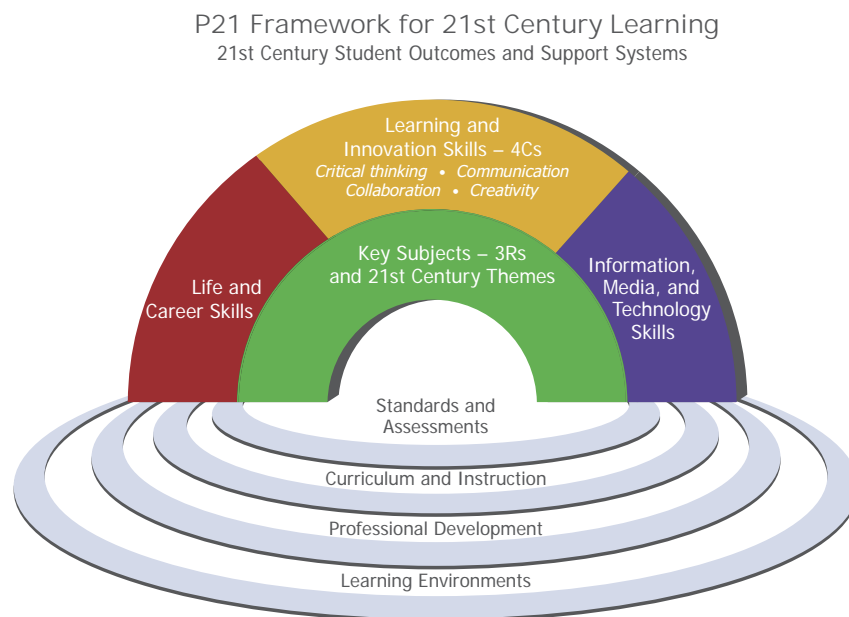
P21 Framework for 21st Century Learning
21st Century Student Outcomes and Support Systems

Learning and Innovation Skills – 4Cs
*Critical thinking • Communication*
*Collaboration • Creativity*

Life and Career Skills

Key Subjects – 3Rs and 21st Century Themes

Information, Media, and Technology Skills

Standards and Assessments

Curriculum and Instruction

Professional Development

Learning Environments